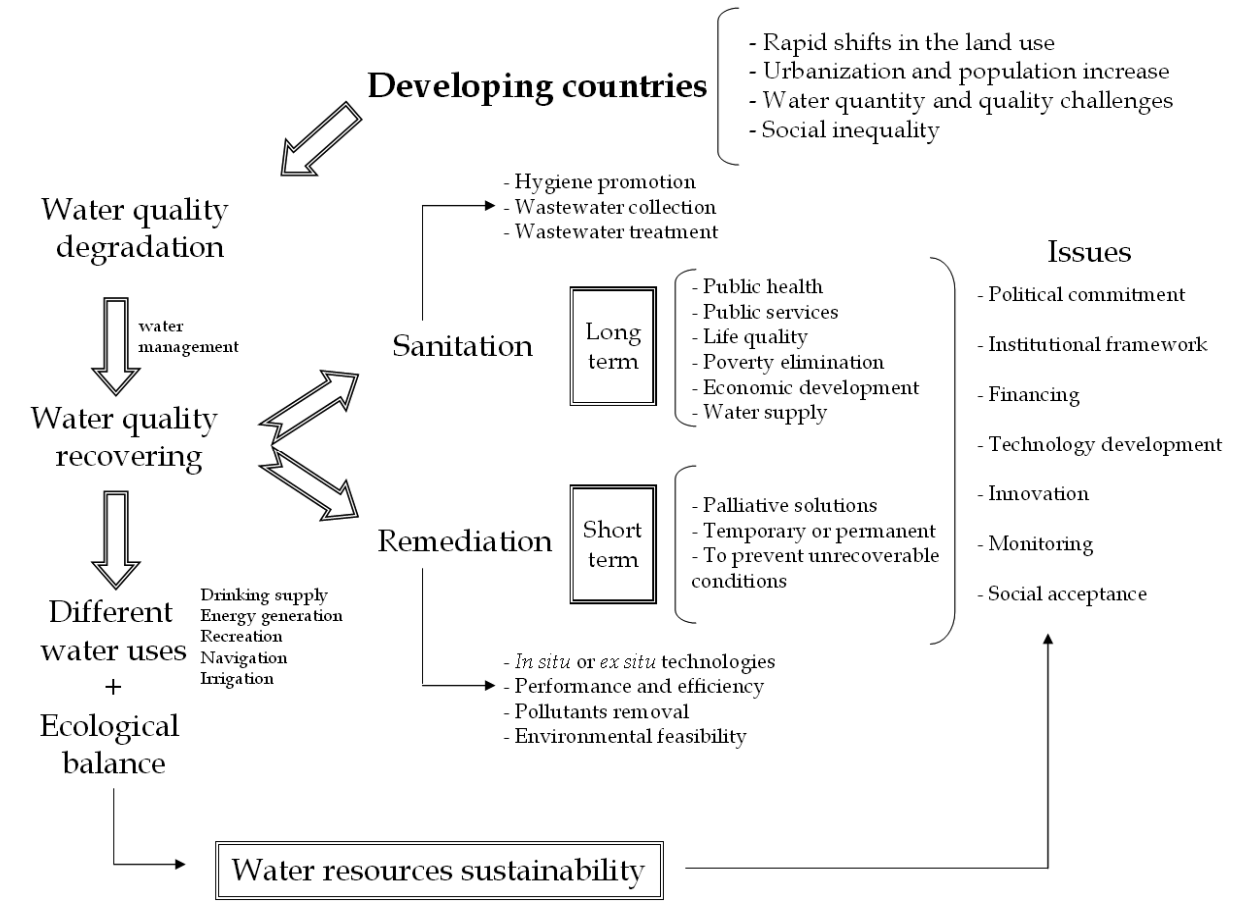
Developing countries

- Rapid shifts in the land use
- Urbanization and population increase
- Water quantity and quality challenges
- Social inequality

Water quality degradation

water management

Water quality recovering

Different water uses + Ecological balance

Drinking supply
Energy generation
Recreation
Navigation
Irrigation

- Hygiene promotion
- Wastewater collection
- Wastewater treatment

Sanitation

Long term

- Public health
- Public services
- Life quality
- Poverty elimination
- Economic development
- Water supply

Remediation

Short term

- Palliative solutions
- Temporary or permanent
- To prevent unrecoverable conditions

- In situ or ex situ technologies
- Performance and efficiency
- Pollutants removal
- Environmental feasibility

Issues

- Political commitment
- Institutional framework
- Financing
- Technology development
- Innovation
- Monitoring
- Social acceptance

Water resources sustainability